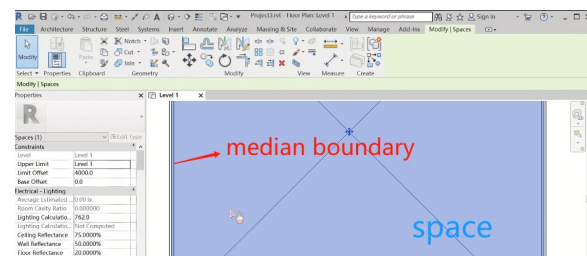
Project13.rvt - Floor Plan: Level 1
Type a keyword or phrase
Sign In
File Architecture Structure Steel Systems Insert Annotate Analyze Massing & Site Collaborate View Manage Add-Ins Modify | Spaces
Modify
Paste
Notch
Cut
Join
Select Properties Clipboard Geometry Modify View Measure Create
Modify | Spaces
Properties
Level 1
Spaces (1)
Edit Type
Constraints
Level Level 1
Upper Limit Level 1
Limit Offset 4000.0
Base Offset 0.0
Electrical - Lighting
Average Estimated ... 0.00 lx
Room Cavity Ratio 0.000000
Lighting Calculatio... 762.0
Lighting Calculatio... Not Computed
Ceiling Reflectance 75.0000%
Wall Reflectance 50.0000%
Floor Reflectance 20.0000%
median boundary
space